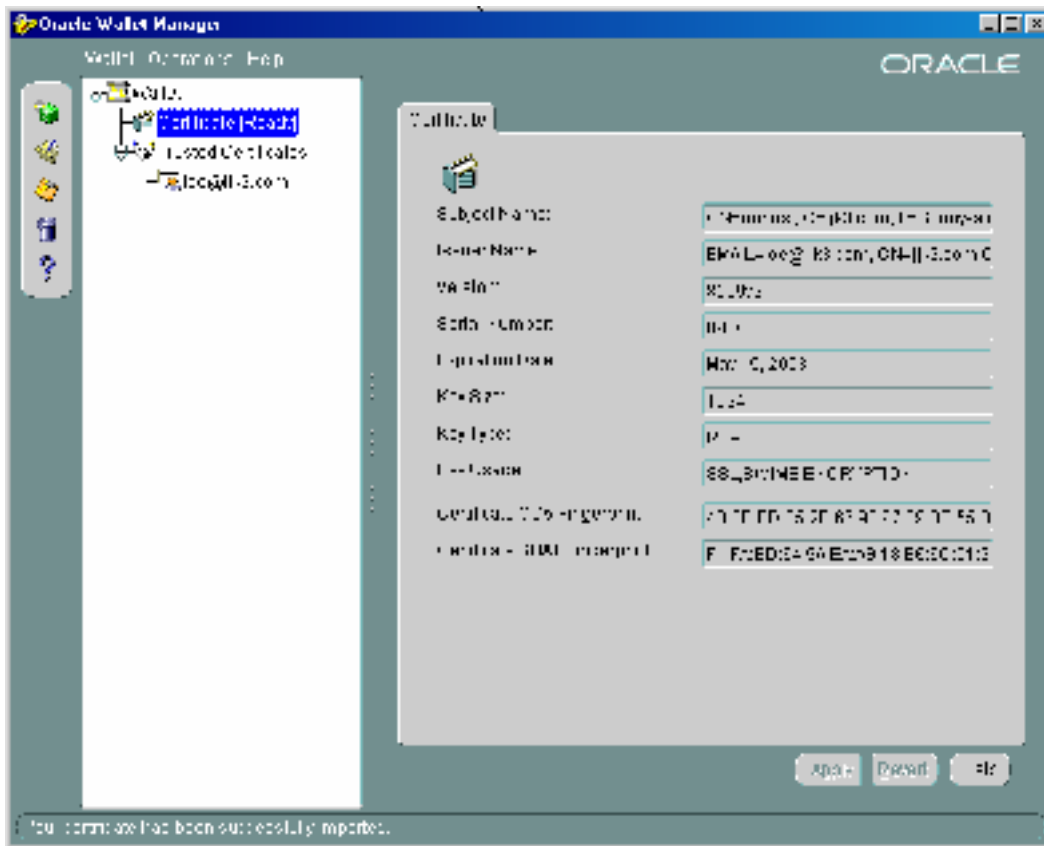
Oracle Wallet Manager

Wallet Operations Help

ORACLE

Wallet
Certificate: [Ready]
Trusted Certificates
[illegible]

Certificate

Subject Name: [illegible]
Issuer Name: EMAIL=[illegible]
Valid From: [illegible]
Serial Number: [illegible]
Expiration Date: May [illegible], 2003
Key Size: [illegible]
Key Type: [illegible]
Key Usage: SSL,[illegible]
Certificate MD5 Fingerprint: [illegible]
Certificate SHA1 Fingerprint: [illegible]

Apply Revert Help

Your certificate has been successfully imported.